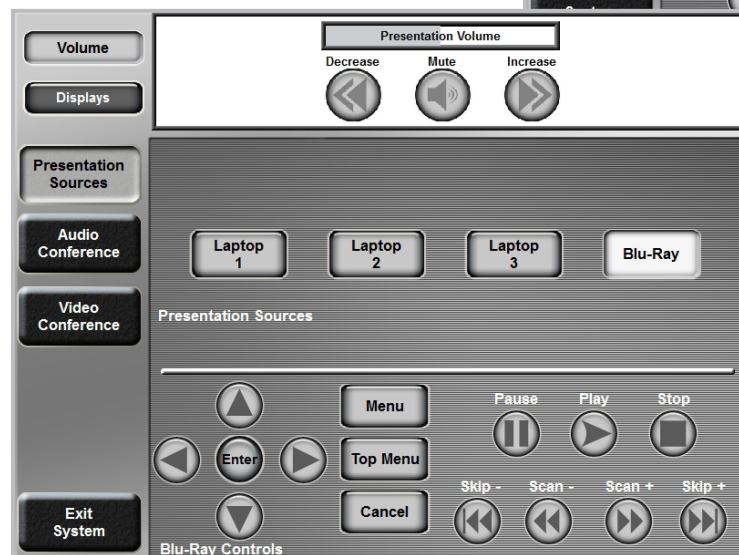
Volume

Displays

Presentation Volume

Decrease

Mute

Increase

Presentation Sources

Audio Conference

Video Conference

Laptop 1

Laptop 2

Laptop 3

Blu-Ray

Presentation Sources

Menu

Enter

Top Menu

Cancel

Pause

Play

Stop

Skip -

Scan -

Scan +

Skip +

Exit System

Blu-Ray Controls